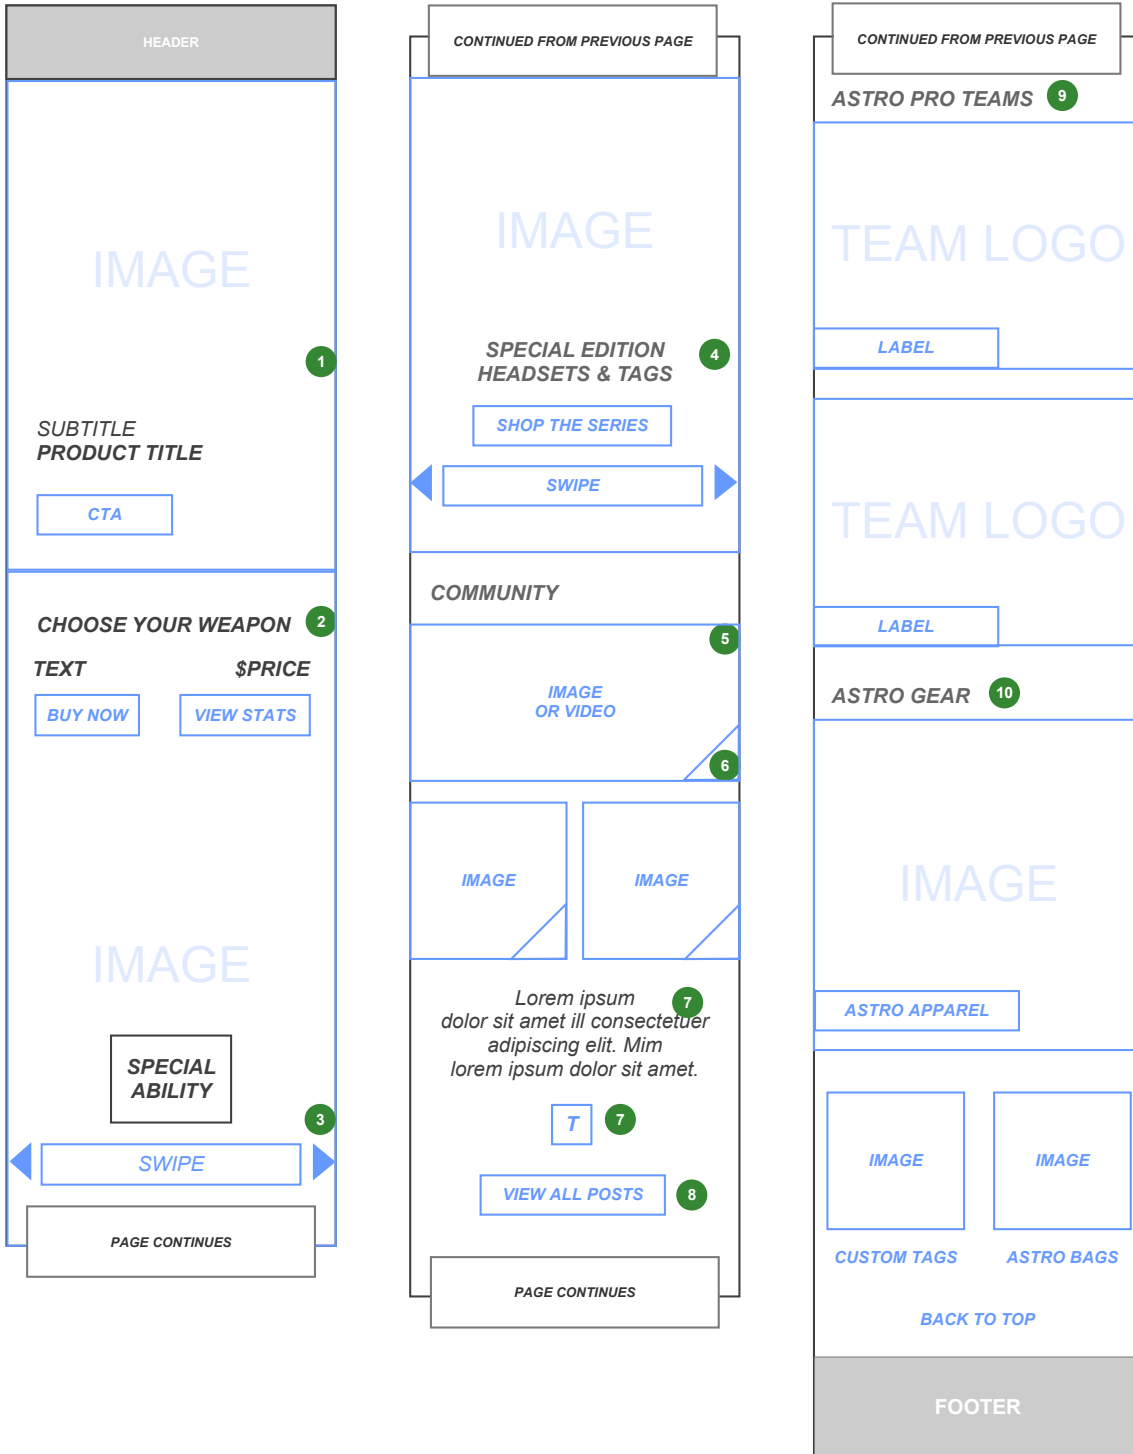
HEADER

IMAGE

1

SUBTITLE
PRODUCT TITLE

CTA

CHOOSE YOUR WEAPON 2

TEXT $PRICE

BUY NOW VIEW STATS

IMAGE

SPECIAL ABILITY

3

SWIPE

PAGE CONTINUES

CONTINUED FROM PREVIOUS PAGE

IMAGE

SPECIAL EDITION HEADSETS & TAGS 4

SHOP THE SERIES

SWIPE

COMMUNITY

5

IMAGE OR VIDEO

6

IMAGE IMAGE

Lorem ipsum dolor sit amet ill consectetuer adipiscing elit. Mim lorem ipsum dolor sit amet. 7

T 7

VIEW ALL POSTS 8

PAGE CONTINUES

CONTINUED FROM PREVIOUS PAGE

ASTRO PRO TEAMS 9

TEAM LOGO

LABEL

TEAM LOGO

LABEL

ASTRO GEAR 10

IMAGE

ASTRO APPAREL

IMAGE IMAGE

CUSTOM TAGS ASTRO BAGS

BACK TO TOP

FOOTER